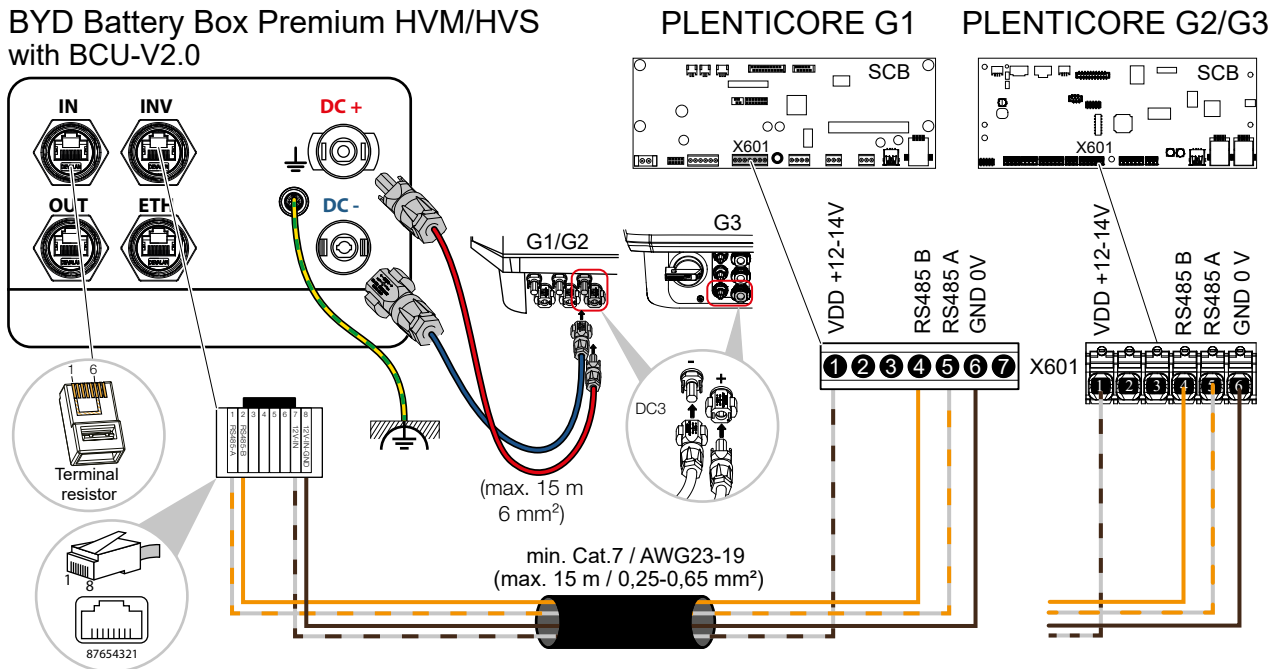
BYD Battery Box Premium HVM/HVS with BCU-V2.0

PLENTICORE G1

PLENTICORE G2/G3

IN

INV

OUT

ETH

DC +

DC -

SCB

X601

SCB

X601

G1/G2

G3

DC3

1 6

Terminal resistor

1 2 3 4 5 6 7 8
RS485-B
RS485-A
12V-IN
GND

1 8

87654321

(max. 15 m 6 mm²)

VDD +12-14V
RS485 B
RS485 A
GND 0V

1 2 3 4 5 6 7

X601

VDD +12-14V
RS485 B
RS485 A
GND 0 V

1 2 3 4 5 6

min. Cat.7 / AWG23-19 (max. 15 m / 0,25-0,65 mm²)